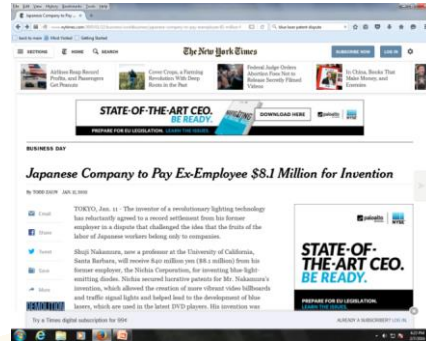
Japanese Company to Pay ×

SECTIONS HOME SEARCH

The New York Times

SUBSCRIBE NOW LOG IN

Airlines Reap Record Profits, and Passengers Get Peanuts

Cover Crops, a Farming Revolution With Deep Roots in the Past

Federal Judge Orders Abortion Foes Not to Release Secretly Filmed Videos

In China, Books That Make Money, and Enemies

STATE-OF-THE-ART CEO.

DOWNLOAD HERE

PREPARE FOR EU LEGISLATION. LEARN THE ISSUES

BUSINESS DAY

Japanese Company to Pay Ex-Employee $8.1 Million for Invention

By TOBIE ZAUN JAN. 11, 2005

Email

Share

Tweet

Save

More

TOKYO, Jan. 11 - The inventor of a revolutionary lighting technology has reluctantly agreed to a record settlement from his former employer in a dispute that challenged the idea that the fruits of the labor of Japanese workers belong only to companies.

Shuji Nakamura, now a professor at the University of California, Santa Barbara, will receive 840 million yen ($8.1 million) from his former employer, the Nichia Corporation, for inventing blue-light-emitting diodes. Nichia secured lucrative patents for Mr. Nakamura's invention, which allowed the creation of more vibrant video billboards and traffic signal lights and helped lead to the development of blue lasers, which are used in the latest DVD players. His invention was

STATE-OF-THE-ART CEO. BE READY.

PREPARE FOR EU LEGISLATION. LEARN THE ISSUES

Try a Times digital subscription for 99¢

ALREADY A SUBSCRIBER? LOG IN